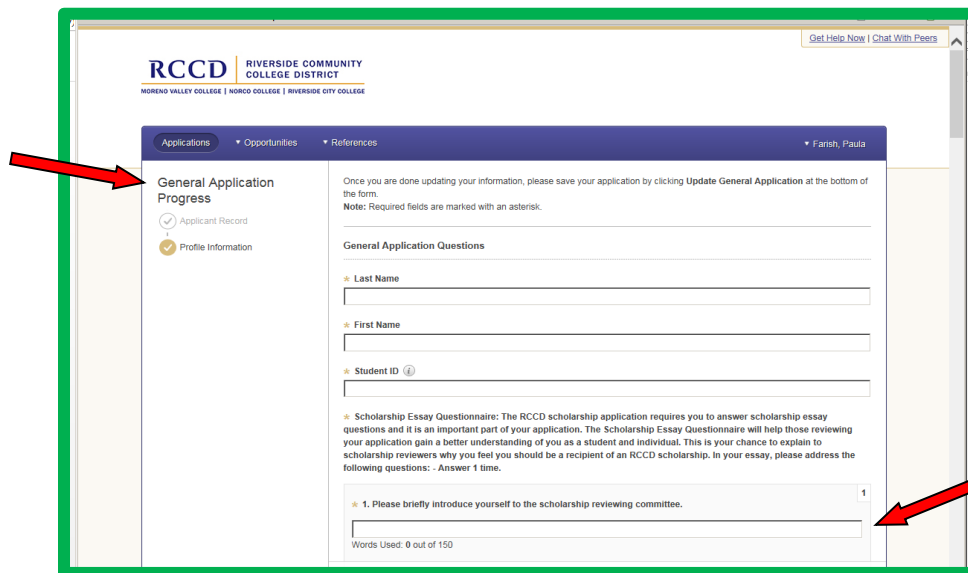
Get Help Now | Chat With Peers

RCCD RIVERSIDE COMMUNITY COLLEGE DISTRICT
MORENO VALLEY COLLEGE | NORCO COLLEGE | RIVERSIDE CITY COLLEGE

Applications ▾ Opportunities ▾ References ▾ Farish, Paula

General Application Progress
Applicant Record
Profile Information

Once you are done updating your information, please save your application by clicking **Update General Application** at the bottom of the form.
**Note:** Required fields are marked with an asterisk.

General Application Questions

★ Last Name

★ First Name

★ Student ID

★ Scholarship Essay Questionnaire: The RCCD scholarship application requires you to answer scholarship essay questions and it is an important part of your application. The Scholarship Essay Questionnaire will help those reviewing your application gain a better understanding of you as a student and individual. This is your chance to explain to scholarship reviewers why you feel you should be a recipient of an RCCD scholarship. In your essay, please address the following questions: - Answer 1 time.

1

★ 1. Please briefly introduce yourself to the scholarship reviewing committee.

Words Used: 0 out of 150